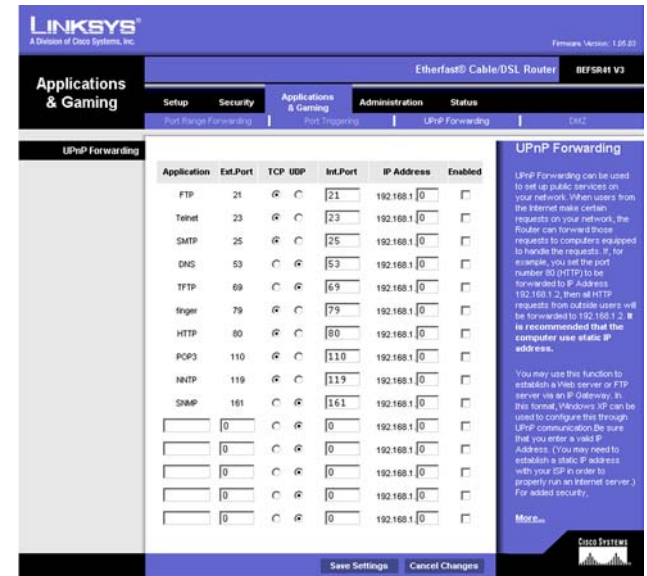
LINKSYS®
A Division of Cisco Systems, Inc.

Firmware Version: 1.05.00

Applications & Gaming

Etherfast® Cable/DSL Router BEFSR41 V3

Setup | Security | Applications & Gaming | Administration | Status

Port Range Forwarding | Port Triggering | UPnP Forwarding | DMZ

UPnP Forwarding

| Application | Ext.Port | TCP | UDP | Int.Port | IP Address | Enabled |
|---|---|---|---|---|---|---|
| FTP | 21 | ◉ | ○ | 21 | 192.168.1. 0 | ☐ |
| Telnet | 23 | ◉ | ○ | 23 | 192.168.1. 0 | ☐ |
| SMTP | 25 | ◉ | ○ | 25 | 192.168.1. 0 | ☐ |
| DNS | 53 | ○ | ◉ | 53 | 192.168.1. 0 | ☐ |
| TFTP | 69 | ○ | ◉ | 69 | 192.168.1. 0 | ☐ |
| finger | 79 | ◉ | ○ | 79 | 192.168.1. 0 | ☐ |
| HTTP | 80 | ◉ | ○ | 80 | 192.168.1. 0 | ☐ |
| POP3 | 110 | ◉ | ○ | 110 | 192.168.1. 0 | ☐ |
| NNTP | 119 | ◉ | ○ | 119 | 192.168.1. 0 | ☐ |
| SNMP | 161 | ○ | ◉ | 161 | 192.168.1. 0 | ☐ |
|  | 0 | ○ | ◉ | 0 | 192.168.1. 0 | ☐ |
|  | 0 | ○ | ◉ | 0 | 192.168.1. 0 | ☐ |
|  | 0 | ○ | ◉ | 0 | 192.168.1. 0 | ☐ |
|  | 0 | ○ | ◉ | 0 | 192.168.1. 0 | ☐ |
|  | 0 | ○ | ◉ | 0 | 192.168.1. 0 | ☐ |

UPnP Forwarding

UPnP Forwarding can be used to set up public services on your network. When users from the Internet make certain requests on your network, the Router can forward those requests to computers equipped to handle the requests. If, for example, you set the port number 80 (HTTP) to be forwarded to IP Address 192.168.1.2, then all HTTP requests from outside users will be forwarded to 192.168.1.2. It is recommended that the computer use static IP address.

You may use this function to establish a Web server or FTP server via an IP Gateway. In this format, Windows XP can be used to configure this through UPnP communication.Be sure that you enter a valid IP Address. (You may need to establish a static IP address with your ISP in order to properly run an Internet server.) For added security,

More...

Save Settings | Cancel Changes

Cisco Systems